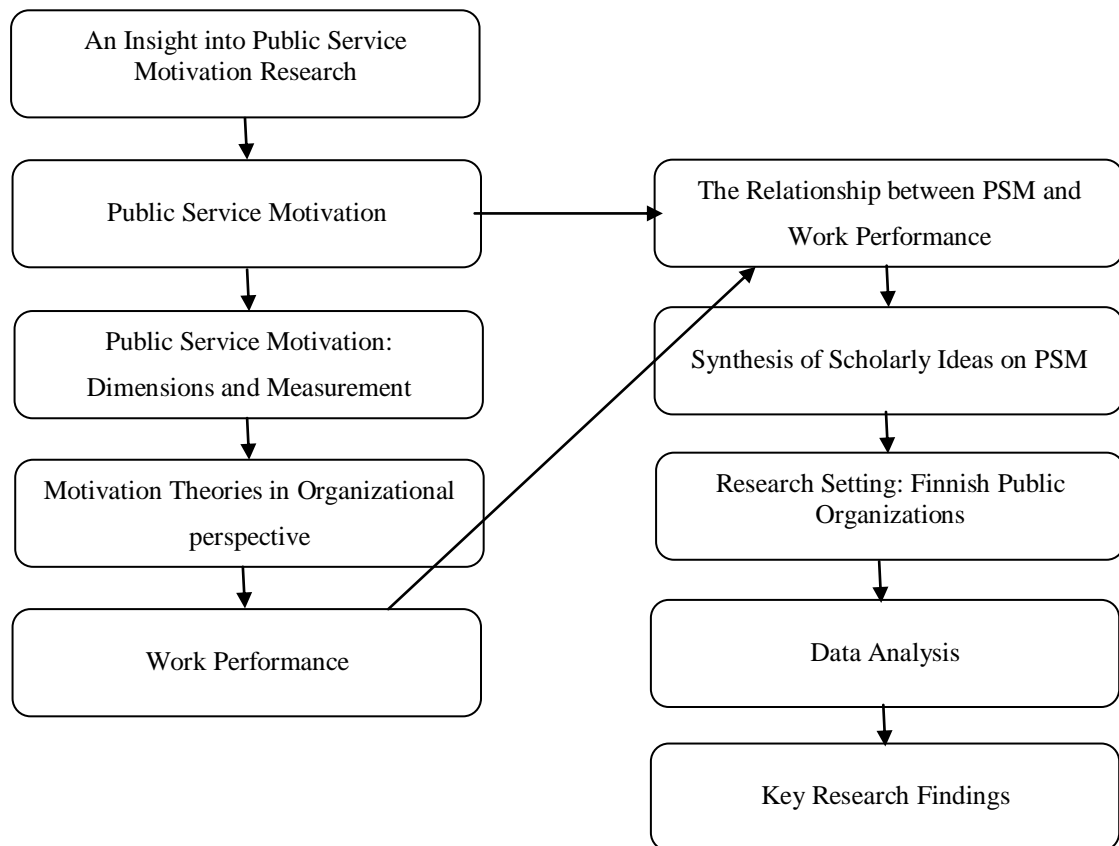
An Insight into Public Service Motivation Research

Public Service Motivation

Public Service Motivation: Dimensions and Measurement

Motivation Theories in Organizational perspective

Work Performance

The Relationship between PSM and Work Performance

Synthesis of Scholarly Ideas on PSM

Research Setting: Finnish Public Organizations

Data Analysis

Key Research Findings